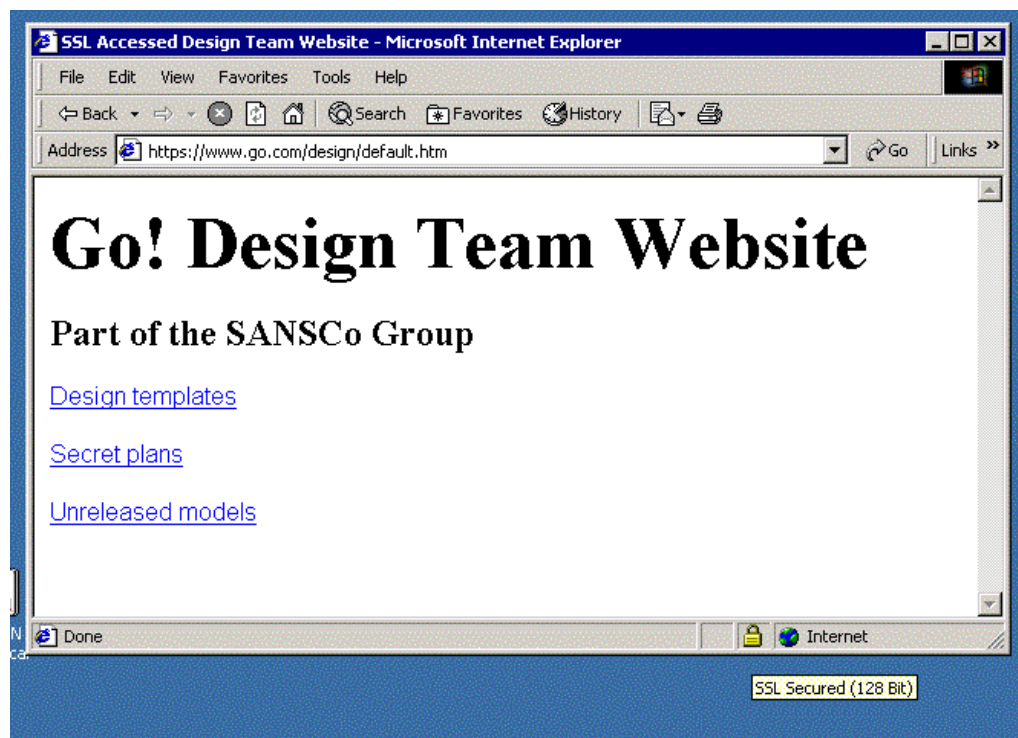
SSL Accessed Design Team Website - Microsoft Internet Explorer

File Edit View Favorites Tools Help

Back Search Favorites History

Address https://www.go.com/design/default.htm Go Links »

# Go! Design Team Website

## Part of the SANSCo Group

Design templates

Secret plans

Unreleased models

Done Internet

SSL Secured (128 Bit)